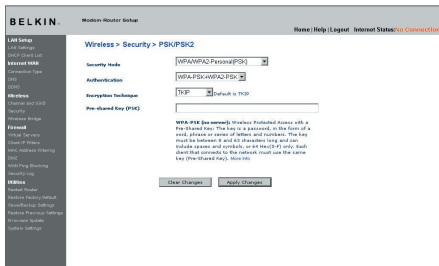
BELKIN.

Modem-Router Setup

Home | Help | Logout Internet Status: No Connection

LAN Setup
LAN Settings
DHCP Client List
Internet WAN
Connection Type
DNS
DDNS
Wireless
Channel and SSID
Security
Wireless Bridge
Firewall
Virtual Servers
Client IP Filters
MAC Address Filtering
DMZ
WAN Ping Blocking
Security Log
Utilities
Restart Router
Restore Factory Default
Save/Backup Settings
Restore Previous Settings
Firmware Update
System Settings

Wireless > Security > PSK/PSK2

Security Mode WPA/WPA2-Personal(PSK)

Authentication WPA-PSK+WPA2-PSK

Encryption Technique TKIP Default is TKIP

Pre-shared Key (PSK)

WPA-PSK (no server): Wireless Protected Access with a Pre-Shared Key: The key is a password, in the form of a word, phrase or series of letters and numbers. The key must be between 8 and 63 characters long and can include spaces and symbols, or 64 Hex (0-F) only. Each client that connects to the network must use the same key (Pre-Shared Key). More Info

Clear Changes Apply Changes